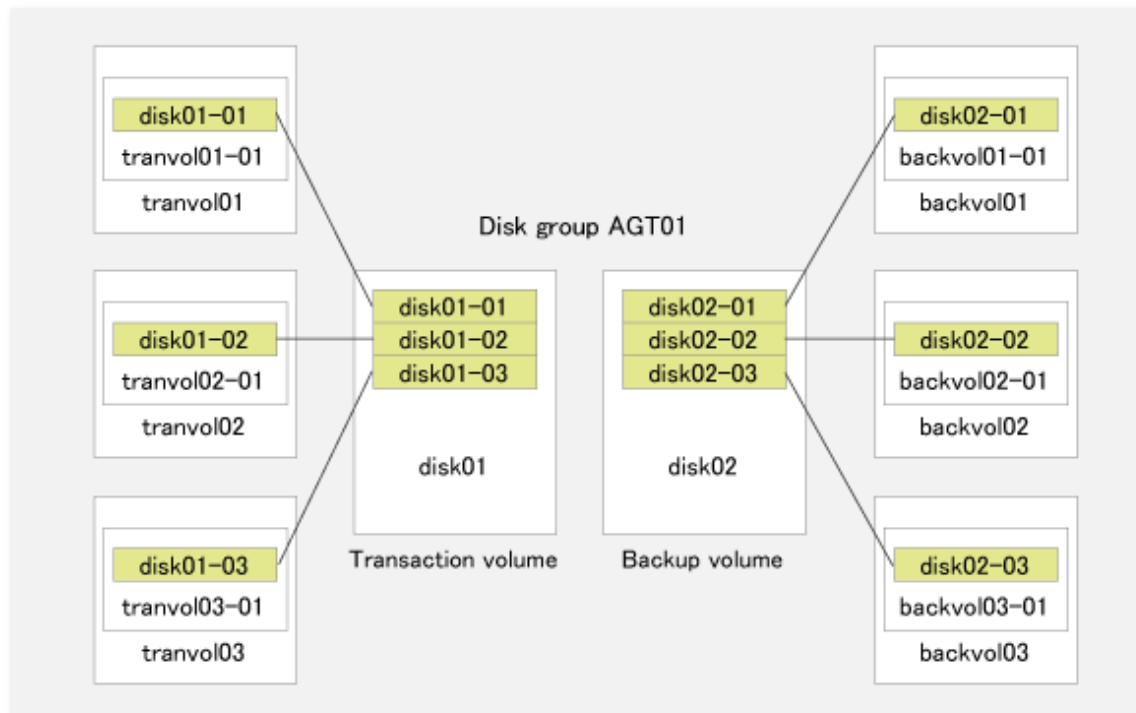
disk01-01
tranvol01-01
tranvol01

disk01-02
tranvol02-01
tranvol02

disk01-03
tranvol03-01
tranvol03

Disk group AGT01

disk01-01
disk01-02
disk01-03
disk01
Transaction volume

disk02-01
disk02-02
disk02-03
disk02
Backup volume

disk02-01
backvol01-01
backvol01

disk02-02
backvol02-01
backvol02

disk02-03
backvol03-01
backvol03